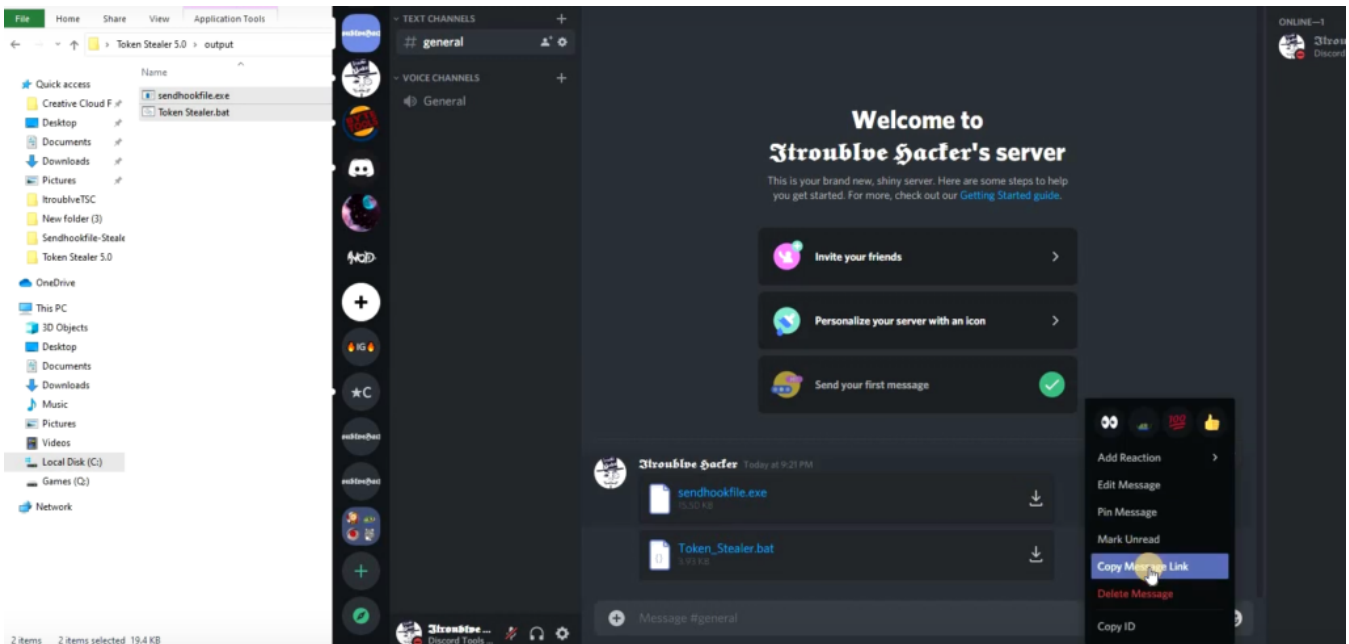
File Home Share View Application Tools

Token Stealer 5.0 > output

Name

sendhookfile.exe
Token Stealer.bat

Quick access
Creative Cloud F
Desktop
Documents
Downloads
Pictures
ItroublveTSC
New folder (3)
Sendhookfile-Steale
Token Stealer 5.0
OneDrive
This PC
3D Objects
Desktop
Documents
Downloads
Music
Pictures
Videos
Local Disk (C:)
Games (Q:)
Network

2 items 2 items selected 19.4 KB

TEXT CHANNELS
# general
VOICE CHANNELS
General

Welcome to
Itroublve Hacker's server

This is your brand new, shiny server. Here are some steps to help you get started. For more, check out our Getting Started guide.

Invite your friends

Personalize your server with an icon

Send your first message

Itroublve Hacker Today at 9:21 PM

sendhookfile.exe
15.50 KB

Token_Stealer.bat
3.93 KB

Message #general

Itroublve ...
Discord Tools ...

Add Reaction
Edit Message
Pin Message
Mark Unread
Copy Message Link
Delete Message
Copy ID

ONLINE—1
Itrou
Discord